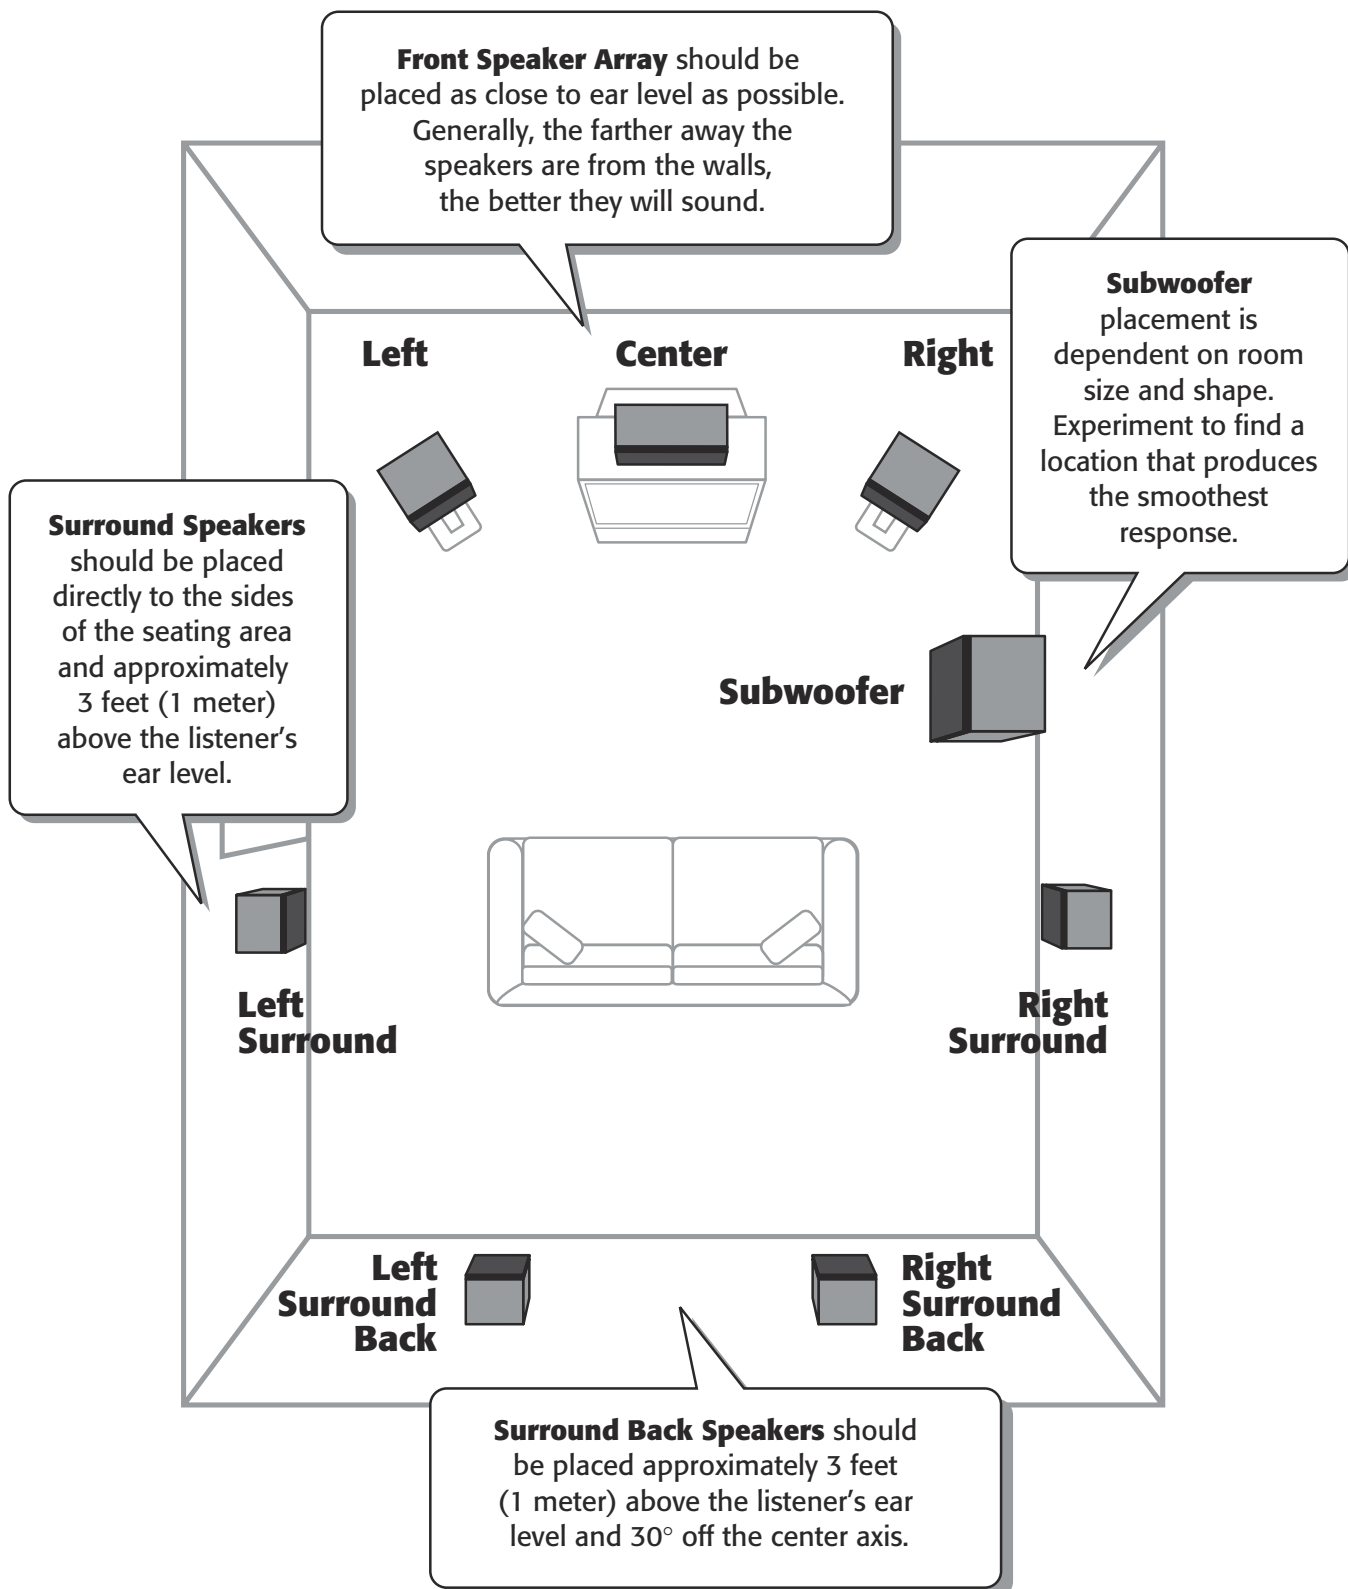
**Front Speaker Array** should be placed as close to ear level as possible. Generally, the farther away the speakers are from the walls, the better they will sound.

Left

Center

Right

**Subwoofer** placement is dependent on room size and shape. Experiment to find a location that produces the smoothest response.

**Surround Speakers** should be placed directly to the sides of the seating area and approximately 3 feet (1 meter) above the listener's ear level.

Subwoofer

Left Surround

Right Surround

Left Surround Back

Right Surround Back

**Surround Back Speakers** should be placed approximately 3 feet (1 meter) above the listener's ear level and 30° off the center axis.